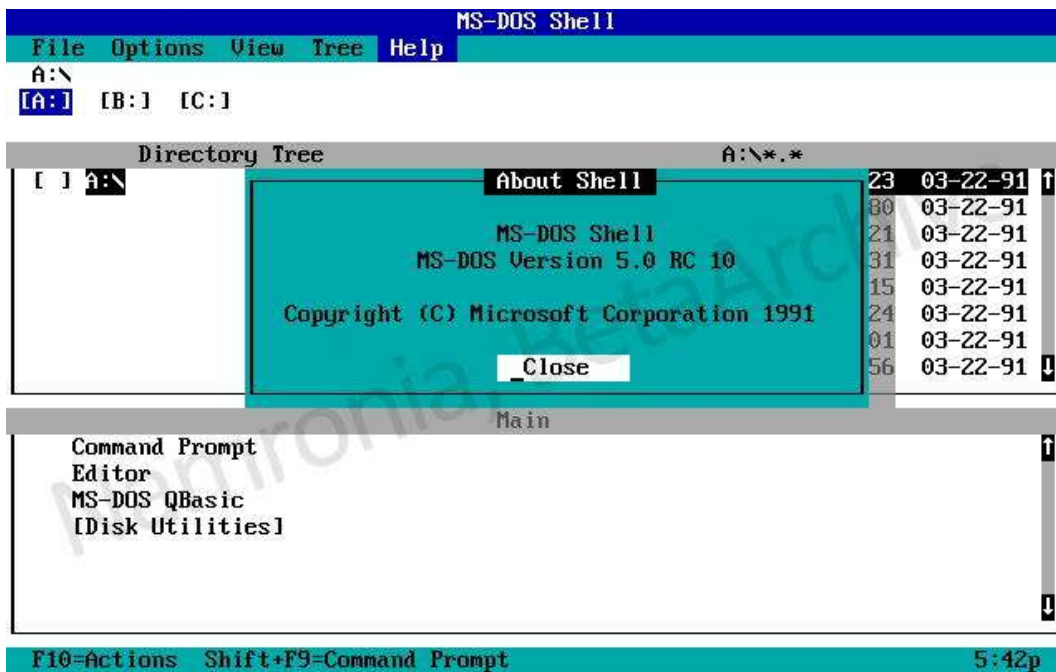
MS-DOS Shell

File Options View Tree Help

A:\

[A:] [B:] [C:]

Directory Tree

A:\*.*

[ ] A:\

About Shell

MS-DOS Shell
MS-DOS Version 5.0 RC 10

Copyright (C) Microsoft Corporation 1991

Close

23 03-22-91
80 03-22-91
21 03-22-91
31 03-22-91
15 03-22-91
24 03-22-91
01 03-22-91
56 03-22-91

Main

Command Prompt
Editor
MS-DOS QBasic
[Disk Utilities]

F10=Actions Shift+F9=Command Prompt

5:42p

Antronia, BetaArchive